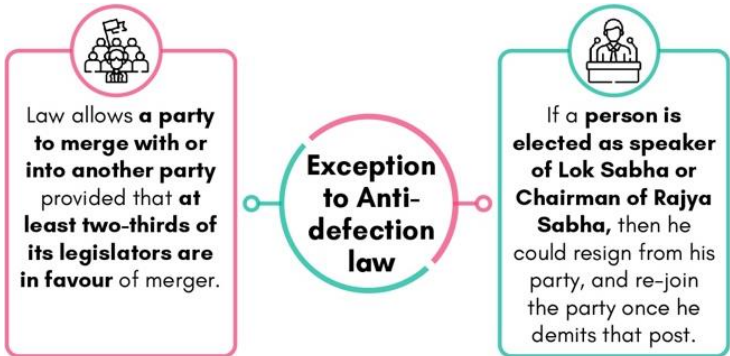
Law allows a party to merge with or into another party provided that at least two-thirds of its legislators are in favour of merger.

Exception to Anti-defection law

If a person is elected as speaker of Lok Sabha or Chairman of Rajya Sabha, then he could resign from his party, and re-join the party once he demits that post.